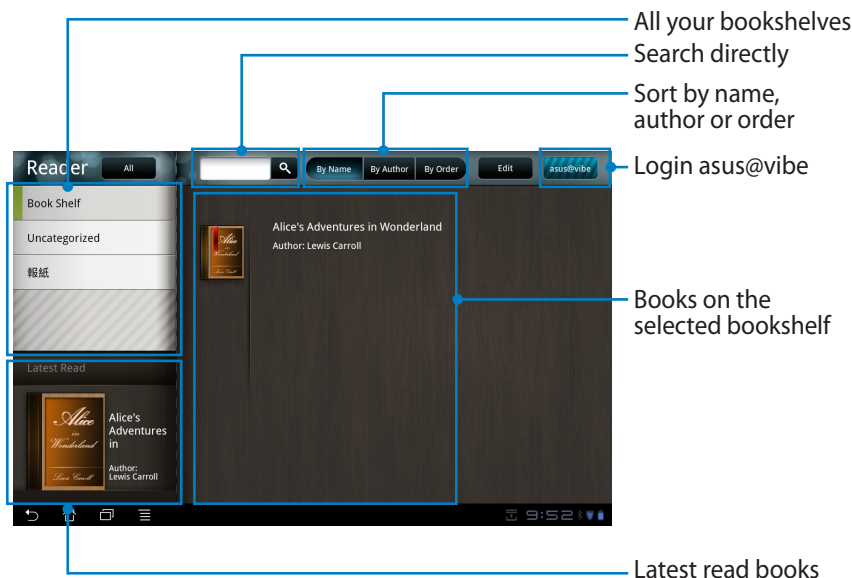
All your bookshelves

Search directly

Sort by name, author or order

Login asus@vibe

Books on the selected bookshelf

Latest read books

Reader All

By Name By Author By Order Edit asus@vibe

Book Shelf

Uncategorized

報紙

Latest Read

Alice in Wonderland Lewis Carroll

Alice's Adventures in

Author: Lewis Carroll

Alice's Adventures in Wonderland

Author: Lewis Carroll

9:52